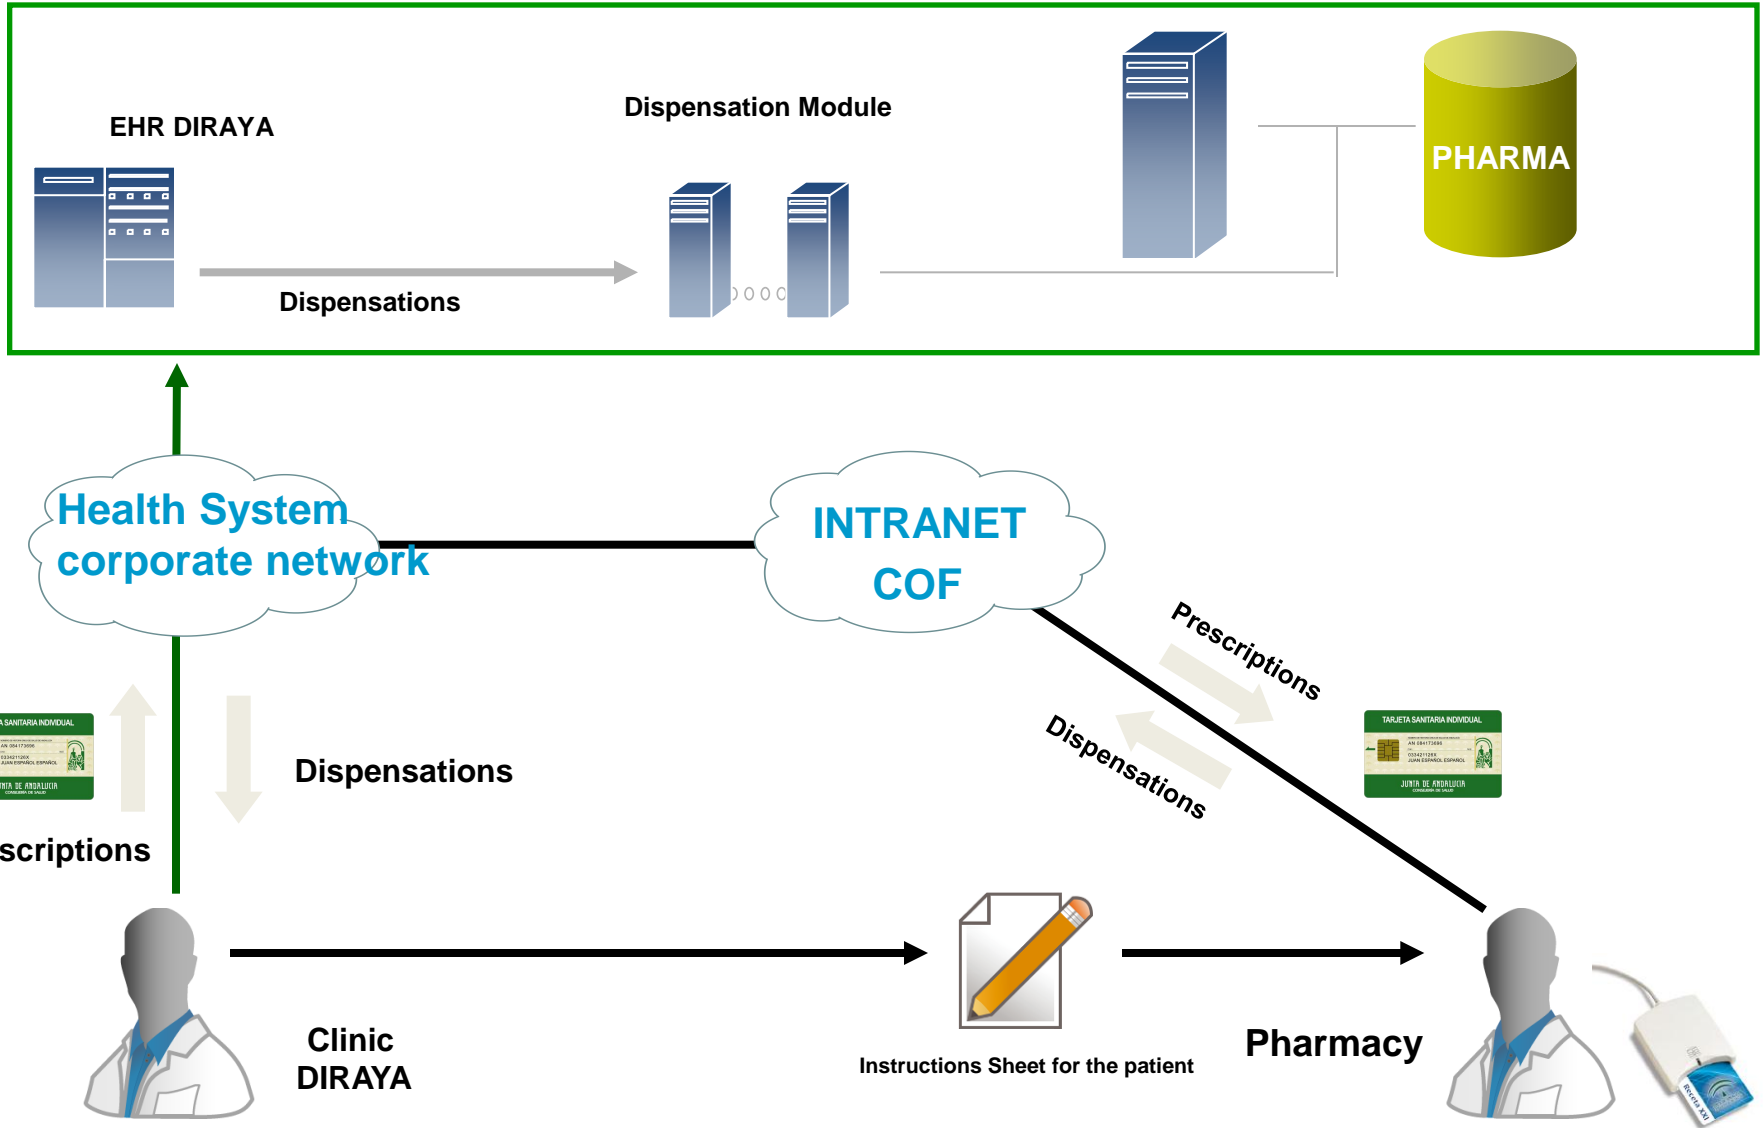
EHR DIRAYA

Dispensation Module

PHARMA

Dispensations

Health System corporate network

INTRANET COF

Prescriptions

Dispensations

TARJETA SANITARIA INDIVIDUAL

JUNTA DE ANDALUCIA

A SANITARIA INDIVIDUAL

NTA DE ANDALUCIA

Dispensations

scriptions

Clinic DIRAYA

Instructions Sheet for the patient

Pharmacy